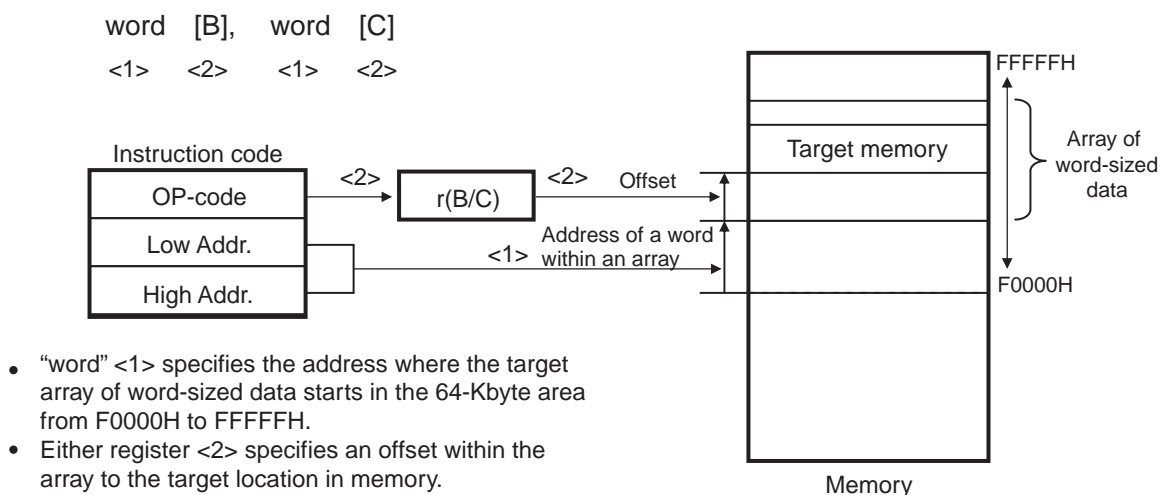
word [B], word [C]
<1> <2> <1> <2>

Instruction code

OP-code

Low Addr.

High Addr.

<2>

r(B/C)

<2>

Offset

Address of a word within an array

<1>

FFFFFH

Target memory

Array of word-sized data

F0000H

Memory

• "word" <1> specifies the address where the target array of word-sized data starts in the 64-Kbyte area from F0000H to FFFFFH.
• Either register <2> specifies an offset within the array to the target location in memory.